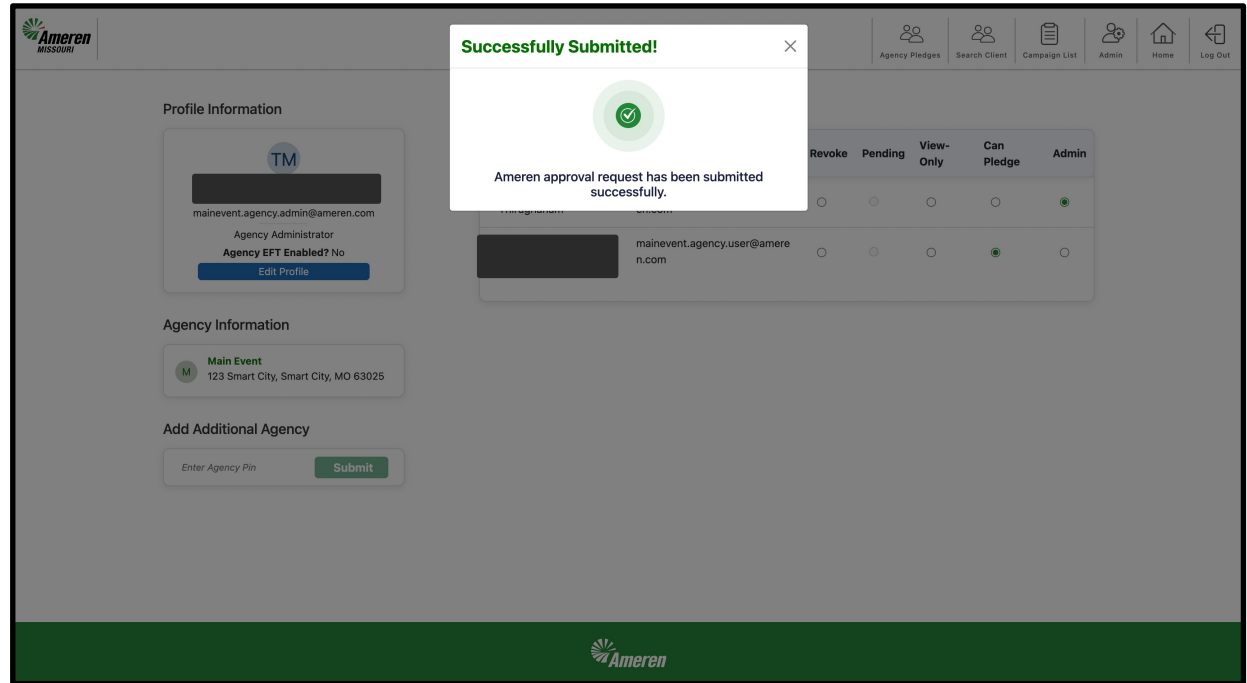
Ameren MISSOURI

Agency Pledges | Search Client | Campaign List | Admin | Home | Log Out

Successfully Submitted!

×

Ameren approval request has been submitted successfully.

Profile Information

TM

mainevent.agency.admin@ameren.com

Agency Administrator

Agency EFT Enabled? No

Edit Profile

| | | Revoke | Pending | View-Only | Can Pledge | Admin |
|---|---|---|---|---|---|---|
| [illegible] | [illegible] | ○ | ○ | ○ | ○ | ◉ |
| | mainevent.agency.user@ameren.com | ○ | ○ | ○ | ◉ | ○ |

Agency Information

M Main Event
123 Smart City, Smart City, MO 63025

Add Additional Agency

Enter Agency Pin Submit

Ameren